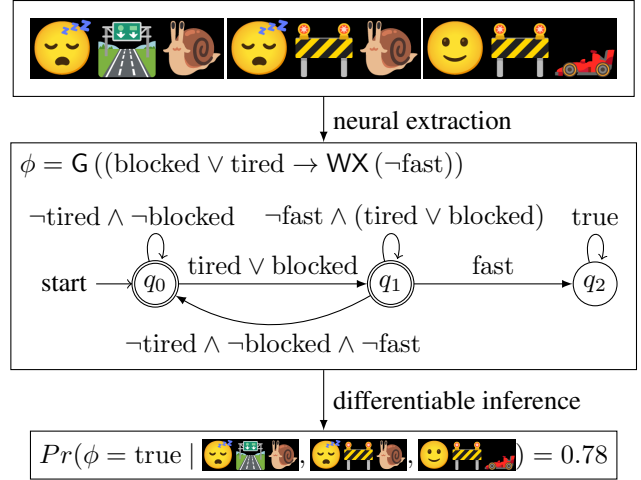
neural extraction

$\phi = \mathsf{G}\,((\text{blocked} \vee \text{tired} \rightarrow \mathsf{WX}\,(\neg\text{fast}))$

$\neg\text{tired} \wedge \neg\text{blocked}$

$\neg\text{fast} \wedge (\text{tired} \vee \text{blocked})$

true

start

$q_0$

$\text{tired} \vee \text{blocked}$

$q_1$

fast

$q_2$

$\neg\text{tired} \wedge \neg\text{blocked} \wedge \neg\text{fast}$

differentiable inference

$Pr(\phi = \text{true} \mid$ , , $) = 0.78$